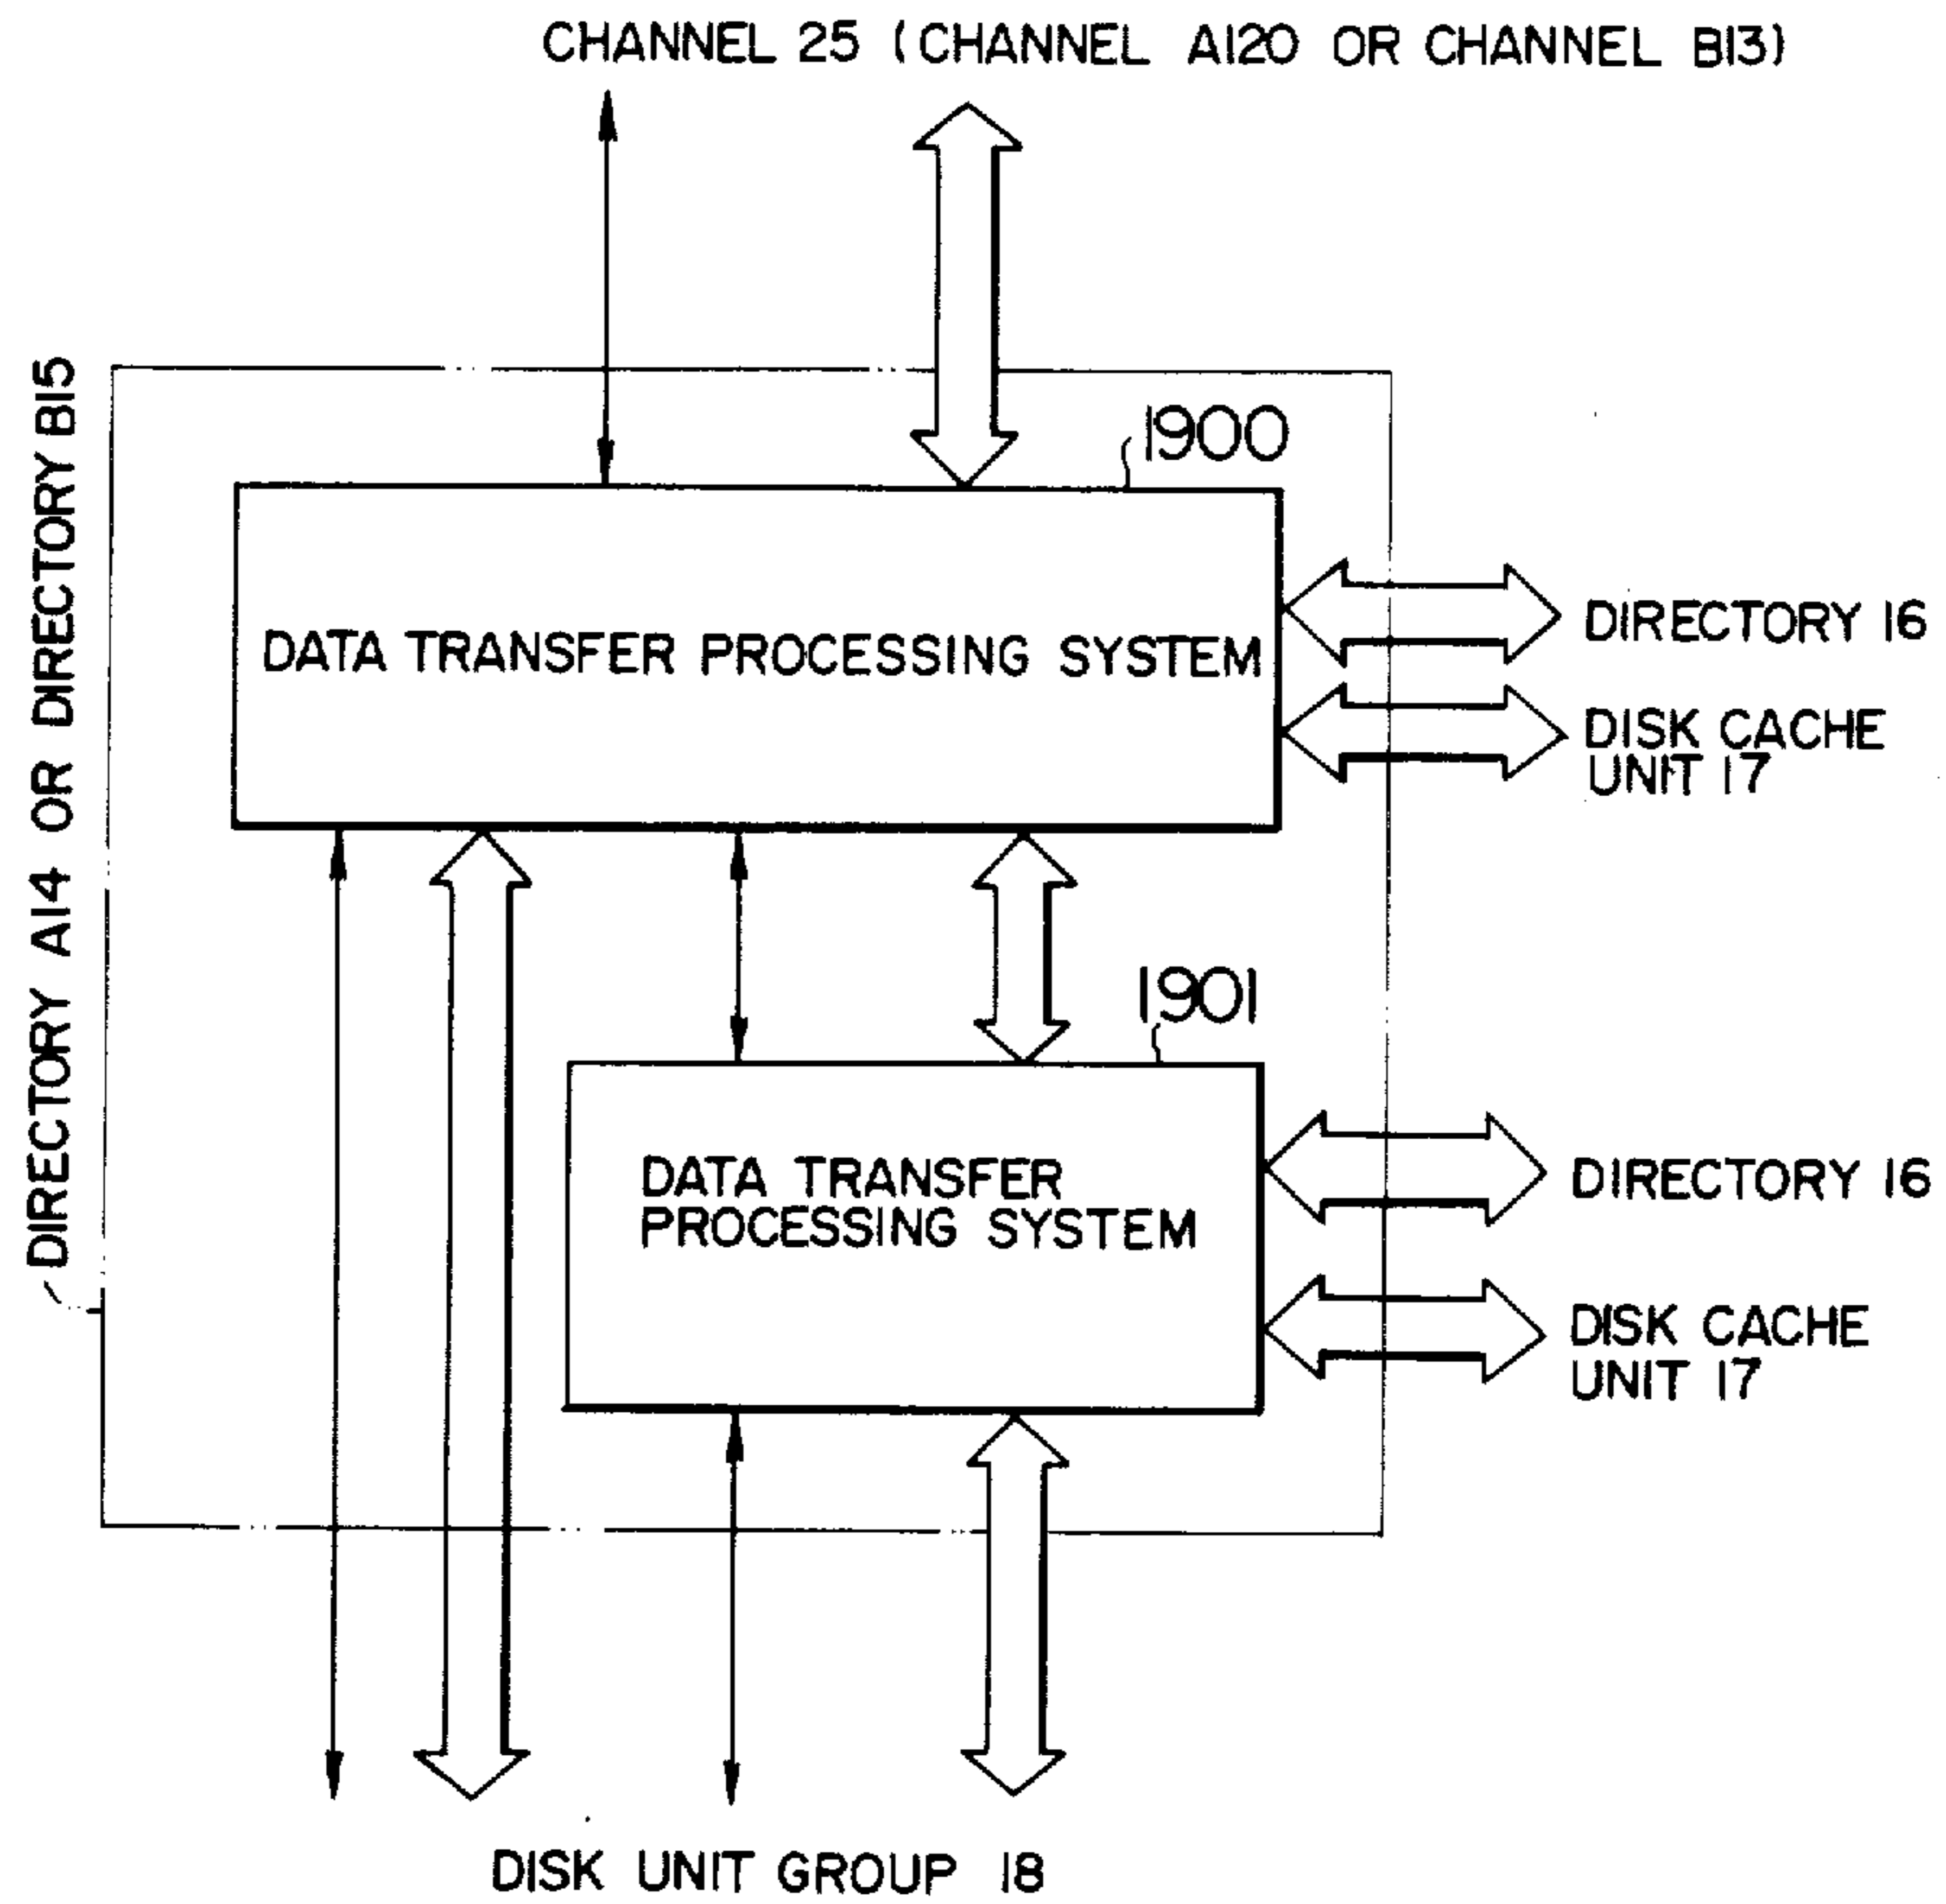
CHANNEL 25 (CHANNEL A120 OR CHANNEL B13)

DIRECTORY A14 OR DIRECTORY B15

1900

DATA TRANSFER PROCESSING SYSTEM

DIRECTORY 16

DISK CACHE UNIT 17

1901

DATA TRANSFER PROCESSING SYSTEM

DIRECTORY 16

DISK CACHE UNIT 17

DISK UNIT GROUP 18